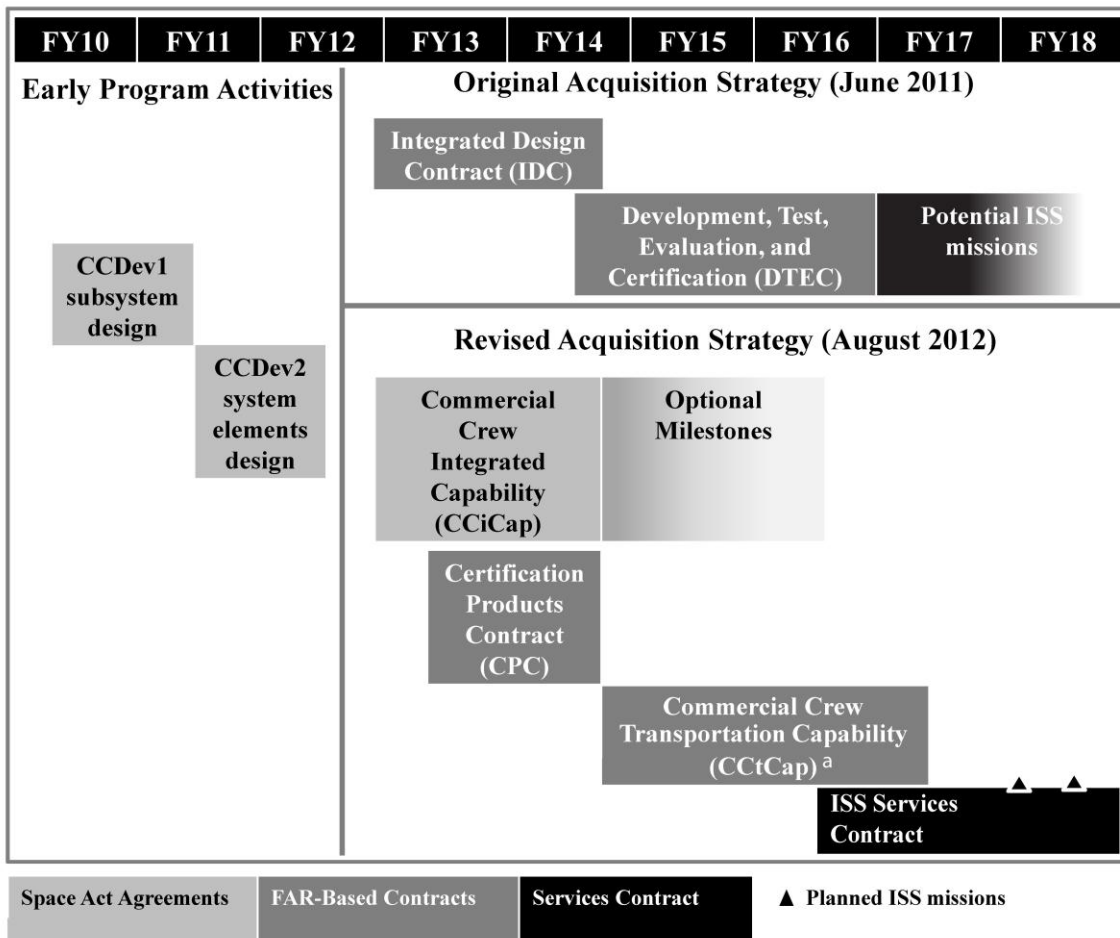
| FY10 | FY11 | FY12 | FY13 | FY14 | FY15 | FY16 | FY17 | FY18 |
|---|---|---|---|---|---|---|---|---|

Early Program Activities

CCDev1 subsystem design

CCDev2 system elements design

Original Acquisition Strategy (June 2011)

Integrated Design Contract (IDC)

Development, Test, Evaluation, and Certification (DTEC)

Potential ISS missions

Revised Acquisition Strategy (August 2012)

Commercial Crew Integrated Capability (CCiCap)

Optional Milestones

Certification Products Contract (CPC)

Commercial Crew Transportation Capability (CCtCap) $^{a}$

ISS Services Contract

Space Act Agreements

FAR-Based Contracts

Services Contract

▲ Planned ISS missions